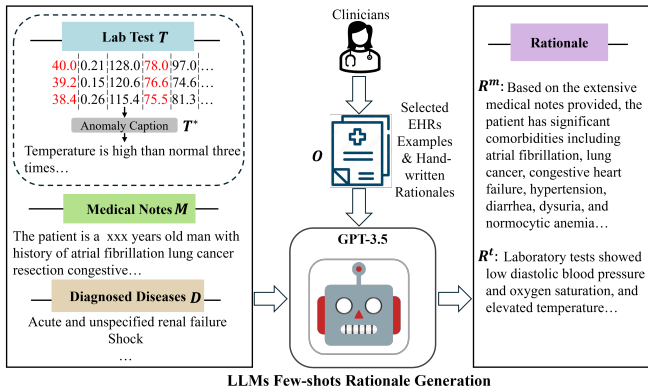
Lab Test $T$

| 40.0 | 0.21 | 128.0 | 78.0 | 97.0 | … |
|---|---|---|---|---|---|
| 39.2 | 0.15 | 120.6 | 76.6 | 74.6 | … |
| 38.4 | 0.26 | 115.4 | 75.5 | 81.3 | … |

Anomaly Caption $T^*$

Temperature is high than normal three times…

Medical Notes $M$

The patient is a xxx years old man with history of atrial fibrillation lung cancer resection congestive…

Diagnosed Diseases $D$

Acute and unspecified renal failure
Shock
…

Clinicians

$O$

Selected EHRs Examples & Hand-written Rationales

GPT-3.5

Rationale

$R^m$: Based on the extensive medical notes provided, the patient has significant comorbidities including atrial fibrillation, lung cancer, congestive heart failure, hypertension, diarrhea, dysuria, and normocytic anemia…

$R^t$: Laboratory tests showed low diastolic blood pressure and oxygen saturation, and elevated temperature…

LLMs Few-shots Rationale Generation